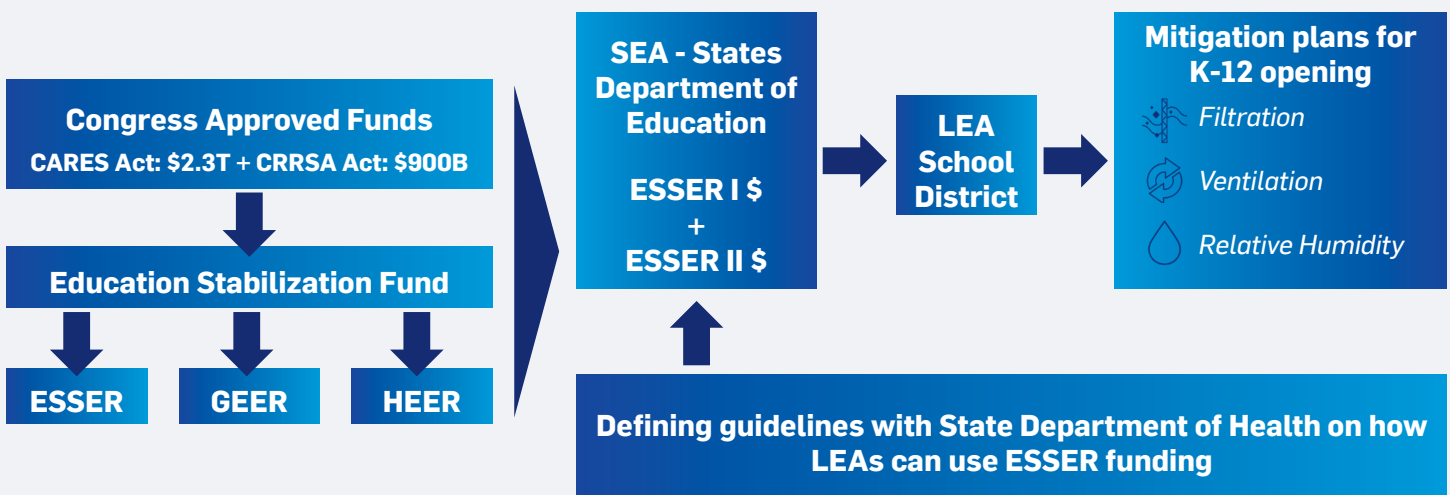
Congress Approved Funds
CARES Act: $2.3T + CRRSA Act: $900B

Education Stabilization Fund

ESSER

GEER

HEER

SEA - States Department of Education

ESSER I $
+
ESSER II $

LEA School District

Mitigation plans for K-12 opening

Filtration

Ventilation

Relative Humidity

Defining guidelines with State Department of Health on how LEAs can use ESSER funding